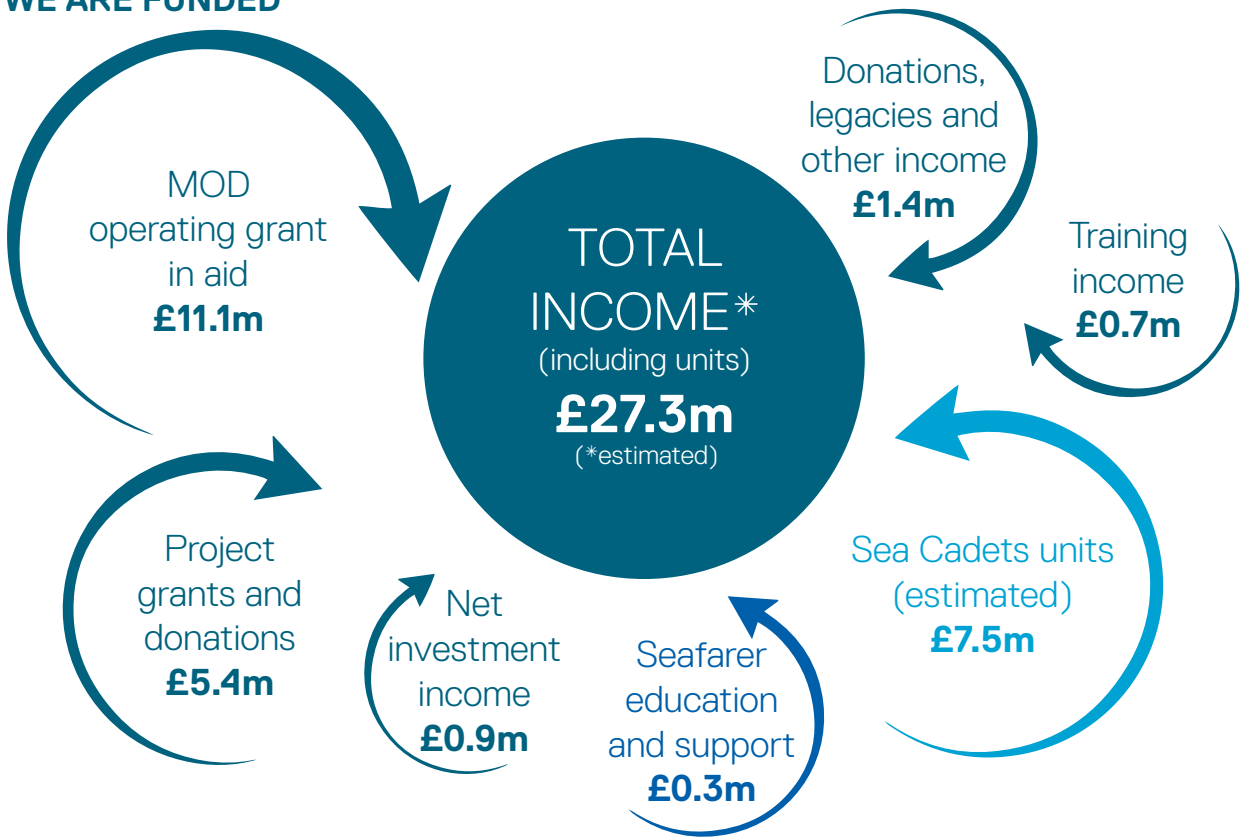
WE ARE FUNDED

MOD operating grant in aid
£11.1m

TOTAL INCOME*
(including units)
£27.3m
(*estimated)

Donations, legacies and other income
£1.4m

Training income
£0.7m

Sea Cadets units (estimated)
£7.5m

Seafarer education and support
£0.3m

Net investment income
£0.9m

Project grants and donations
£5.4m